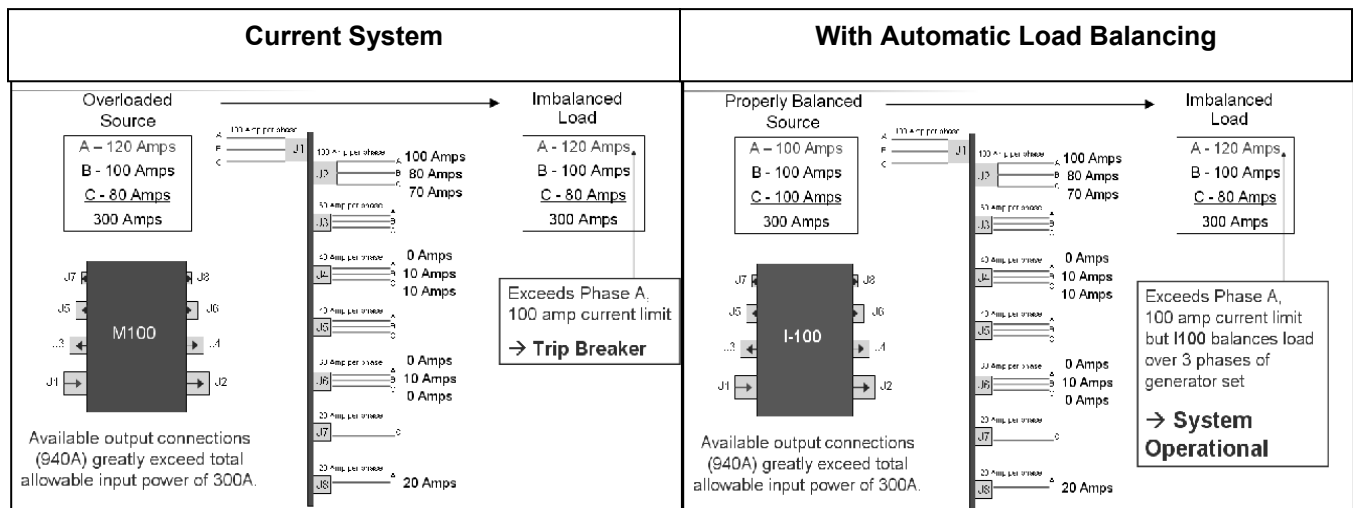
| Current System | With Automatic Load Balancing |
|---|---|

Overloaded Source

A – 120 Amps
B - 100 Amps
C - 80 Amps
300 Amps

Imbalanced Load

A - 120 Amps
B - 100 Amps
C - 80 Amps
300 Amps

100 Amp per phase
A
B
C
J1

100 Amp per phase
J2
100 Amps
80 Amps
70 Amps
A
B
C

50 Amp per phase
J3

40 Amp per phase
J4
0 Amps
10 Amps
10 Amps

10 Amp per phase
J5

30 Amp per phase
J6
0 Amps
10 Amps
0 Amps

20 Amp per phase
J7

20 Amp per phase
J8
20 Amps

J7 J8
J5 J6
M100
J3 J4
J1 J2

Exceeds Phase A, 100 amp current limit
→ Trip Breaker

Available output connections (940A) greatly exceed total allowable input power of 300A.

Properly Balanced Source

A – 100 Amps
B - 100 Amps
C - 100 Amps
300 Amps

Imbalanced Load

A - 120 Amps
B - 100 Amps
C - 80 Amps
300 Amps

100 Amp per phase
J1

100 Amp per phase
J2
100 Amps
80 Amps
70 Amps

50 Amp per phase
J3

40 Amp per phase
J4
0 Amps
10 Amps
10 Amps

10 Amp per phase
J5

30 Amp per phase
J6
0 Amps
10 Amps
0 Amps

20 Amp per phase
J7

20 Amp per phase
J8
20 Amps

J7 J8
J5 J6
I-100
J3 J4
J1 J2

Exceeds Phase A, 100 amp current limit but I100 balances load over 3 phases of generator set
→ System Operational

Available output connections (940A) greatly exceed total allowable input power of 300A.